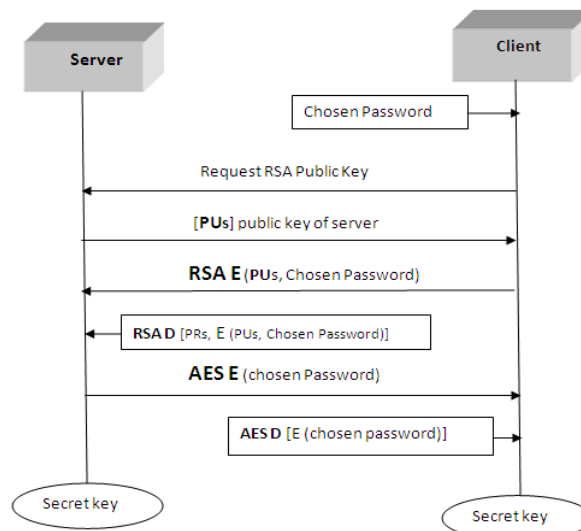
Server

Client

Chosen Password

Request RSA Public Key

[PUs] public key of server

RSA E (PUs, Chosen Password)

RSA D [PRs, E (PUs, Chosen Password)]

AES E (chosen Password)

AES D [E (chosen password)]

Secret key

Secret key